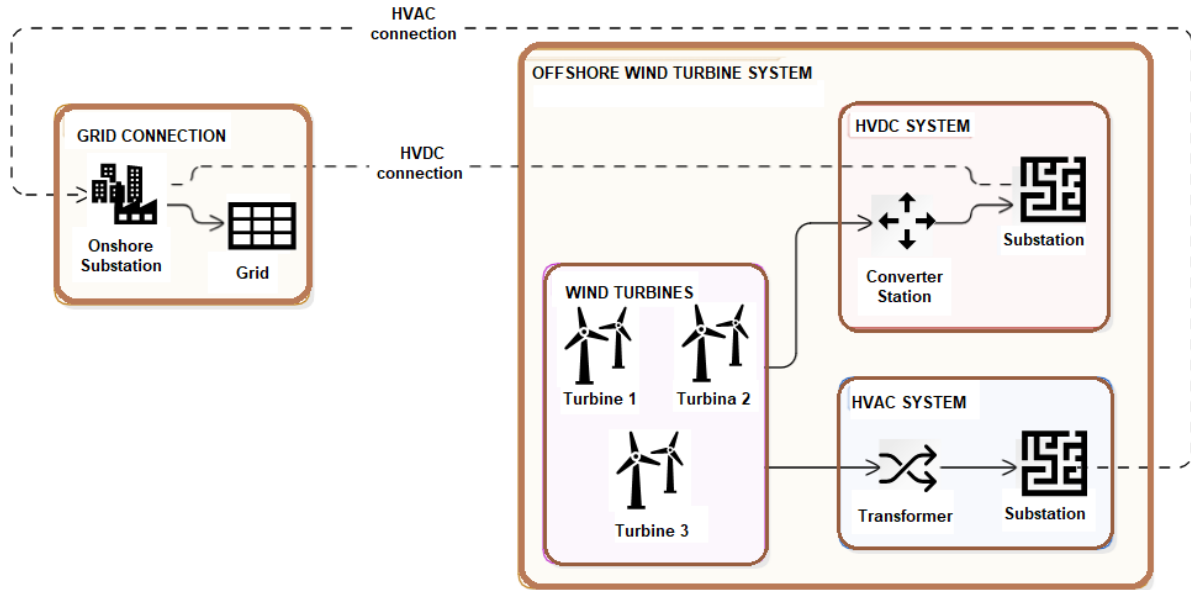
HVAC connection

GRID CONNECTION

Onshore Substation

Grid

HVDC connection

OFFSHORE WIND TURBINE SYSTEM

HVDC SYSTEM

Converter Station

Substation

WIND TURBINES

Turbine 1

Turbina 2

Turbine 3

HVAC SYSTEM

Transformer

Substation